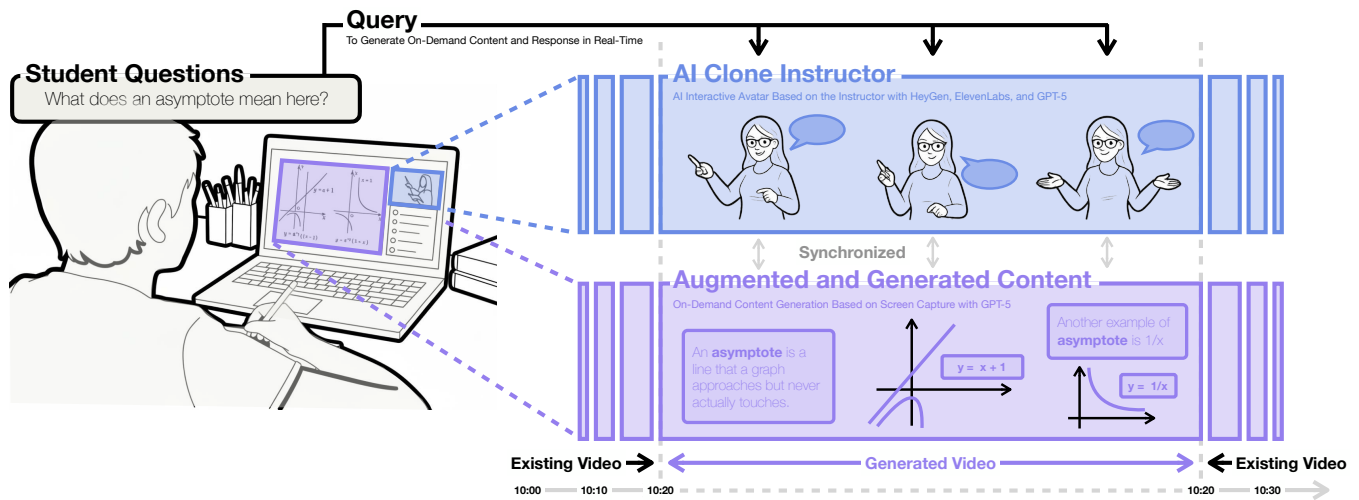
Query
To Generate On-Demand Content and Response in Real-Time

Student Questions
What does an asymptote mean here?

AI Clone Instructor
AI Interactive Avatar Based on the Instructor with HeyGen, ElevenLabs, and GPT-5

Synchronized

Augmented and Generated Content
On-Demand Content Generation Based on Screen Capture with GPT-5

An **asymptote** is a line that a graph approaches but never actually touches.

y = x + 1

Another example of **asymptote** is 1/x

y = 1/x

Existing Video
Generated Video
Existing Video

10:00 10:10 10:20 10:20 10:30